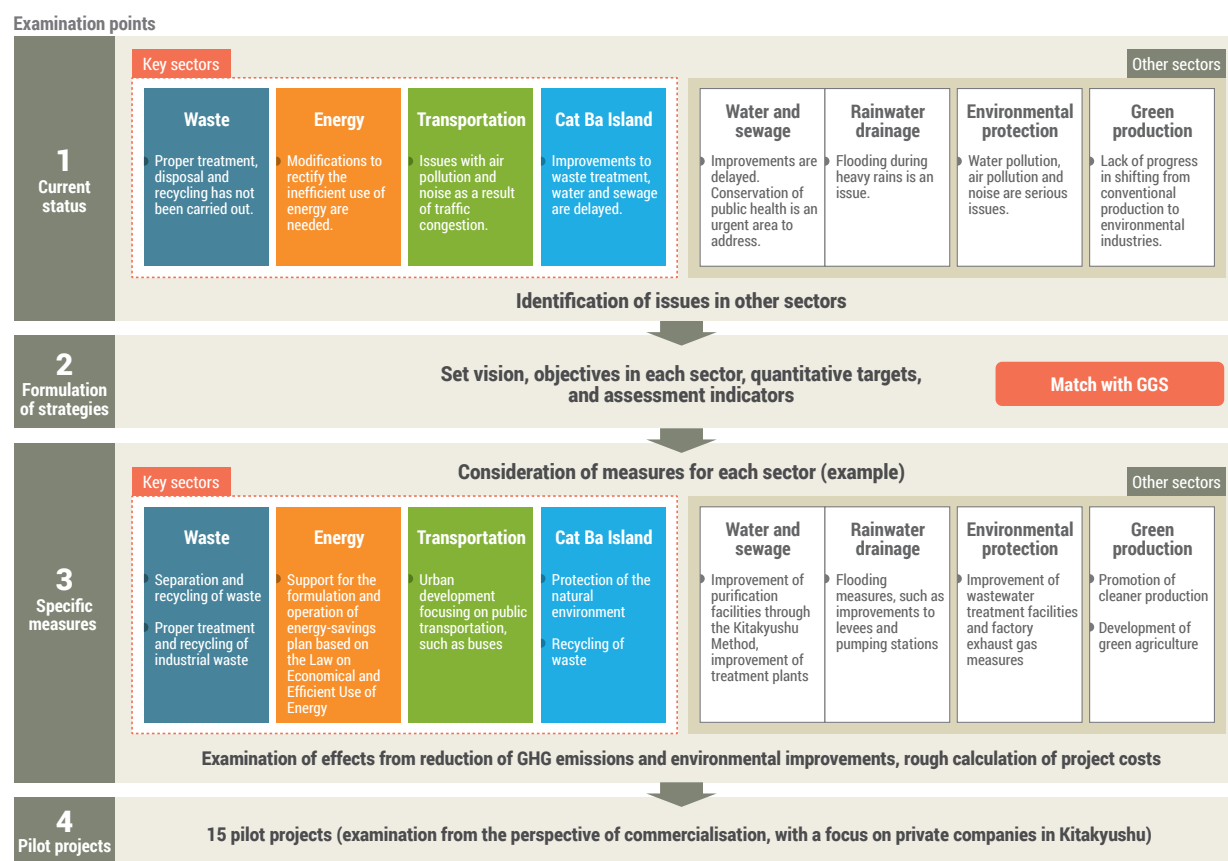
Examination points

1
Current status

Key sectors

Waste
Proper treatment, disposal and recycling has not been carried out.

Energy
Modifications to rectify the inefficient use of energy are needed.

Transportation
Issues with air pollution and noise as a result of traffic congestion.

Cat Ba Island
Improvements to waste treatment, water and sewage are delayed.

Other sectors

Water and sewage
Improvements are delayed. Conservation of public health is an urgent area to address.

Rainwater drainage
Flooding during heavy rains is an issue.

Environmental protection
Water pollution, air pollution and noise are serious issues.

Green production
Lack of progress in shifting from conventional production to environmental industries.

Identification of issues in other sectors

2
Formulation of strategies

Set vision, objectives in each sector, quantitative targets, and assessment indicators

Match with GGS

3
Specific measures

Consideration of measures for each sector (example)

Key sectors

Waste
Separation and recycling of waste
Proper treatment and recycling of industrial waste

Energy
Support for the formulation and operation of energy-savings plan based on the Law on Economical and Efficient Use of Energy

Transportation
Urban development focusing on public transportation, such as buses

Cat Ba Island
Protection of the natural environment
Recycling of waste

Other sectors

Water and sewage
Improvement of purification facilities through the Kitakyushu Method, improvement of treatment plants

Rainwater drainage
Flooding measures, such as improvements to levees and pumping stations

Environmental protection
Improvement of wastewater treatment facilities and factory exhaust gas measures

Green production
Promotion of cleaner production
Development of green agriculture

Examination of effects from reduction of GHG emissions and environmental improvements, rough calculation of project costs

4
Pilot projects

15 pilot projects (examination from the perspective of commercialisation, with a focus on private companies in Kitakyushu)